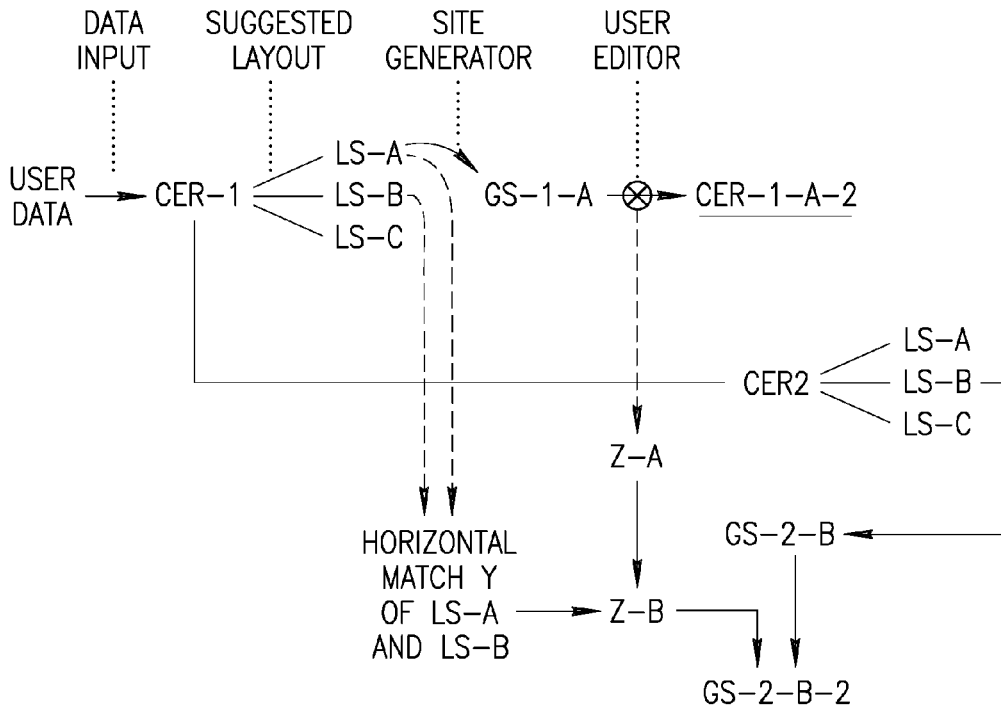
DATA INPUT

SUGGESTED LAYOUT

SITE GENERATOR

USER EDITOR

USER DATA

CER-1

LS-A

LS-B

LS-C

GS-1-A

CER-1-A-2

CER2

LS-A

LS-B

LS-C

Z-A

HORIZONTAL MATCH Y OF LS-A AND LS-B

Z-B

GS-2-B

GS-2-B-2